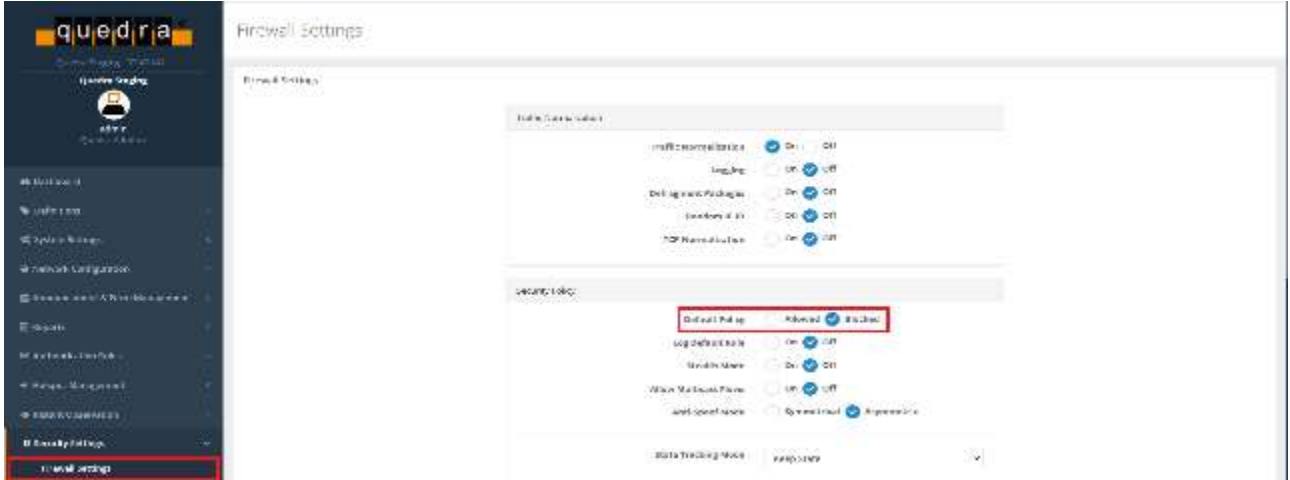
quedra

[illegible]

Quedra Staging

admin

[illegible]

Dashboard

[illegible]

System Settings

Network Configuration

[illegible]

Reports

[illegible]

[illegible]

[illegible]

Security Settings

Firewall Settings

Firewall Settings

Firewall Settings

Traffic Normalization

Traffic Normalization On Off

Logging On Off

Defragment Packages On Off

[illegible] On Off

TCP Normalization On Off

Security Policy

Default Policy Allowed Blocked

Log Default Rule On Off

Stealth Mode On Off

Allow Multicast Flows On Off

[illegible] Symmetrical Asymmetrical

State Tracking Mode Keep state